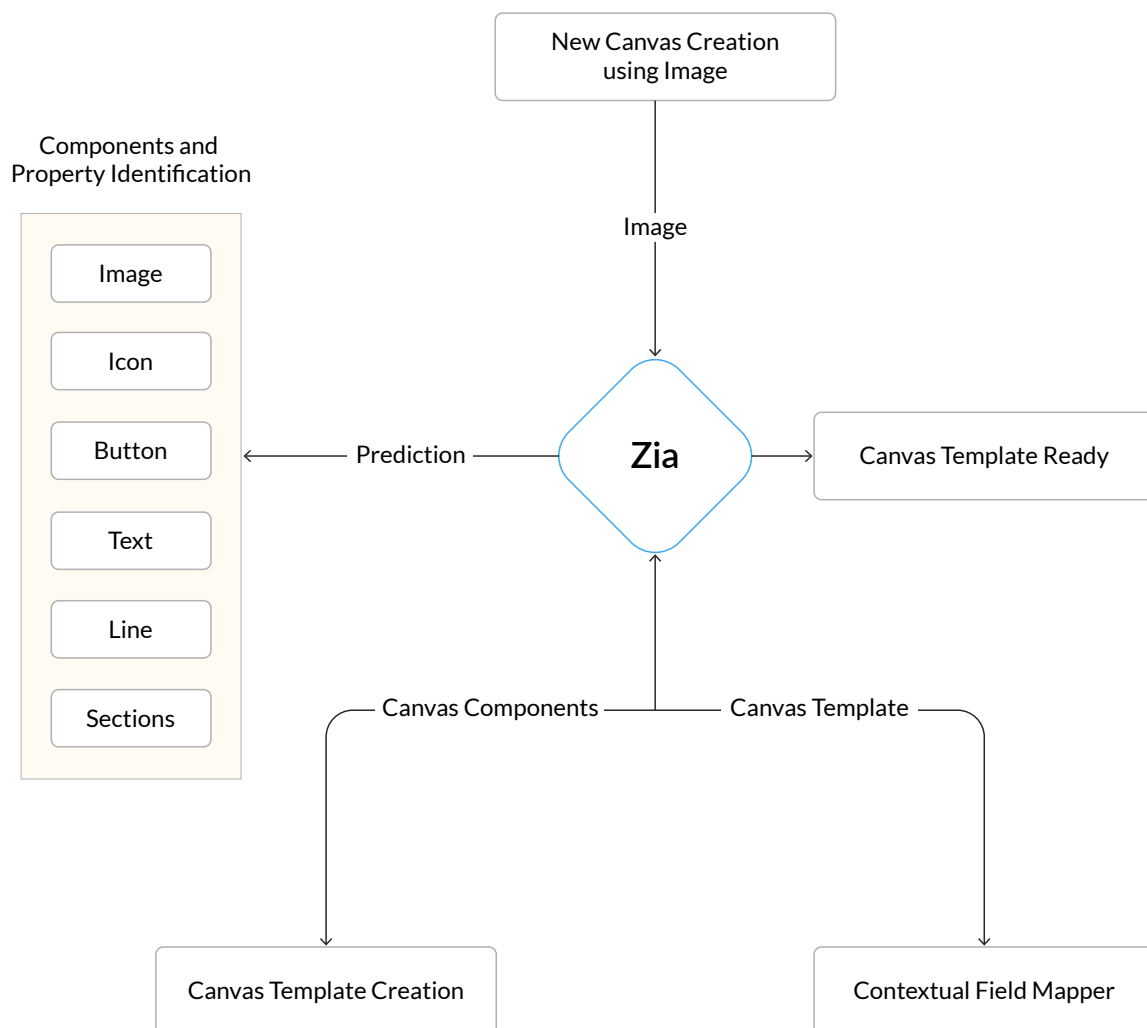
New Canvas Creation using Image

Components and Property Identification

Image

Image

Icon

Button

Text

Line

Sections

Prediction

Zia

Canvas Template Ready

Canvas Components

Canvas Template

Canvas Template Creation

Contextual Field Mapper